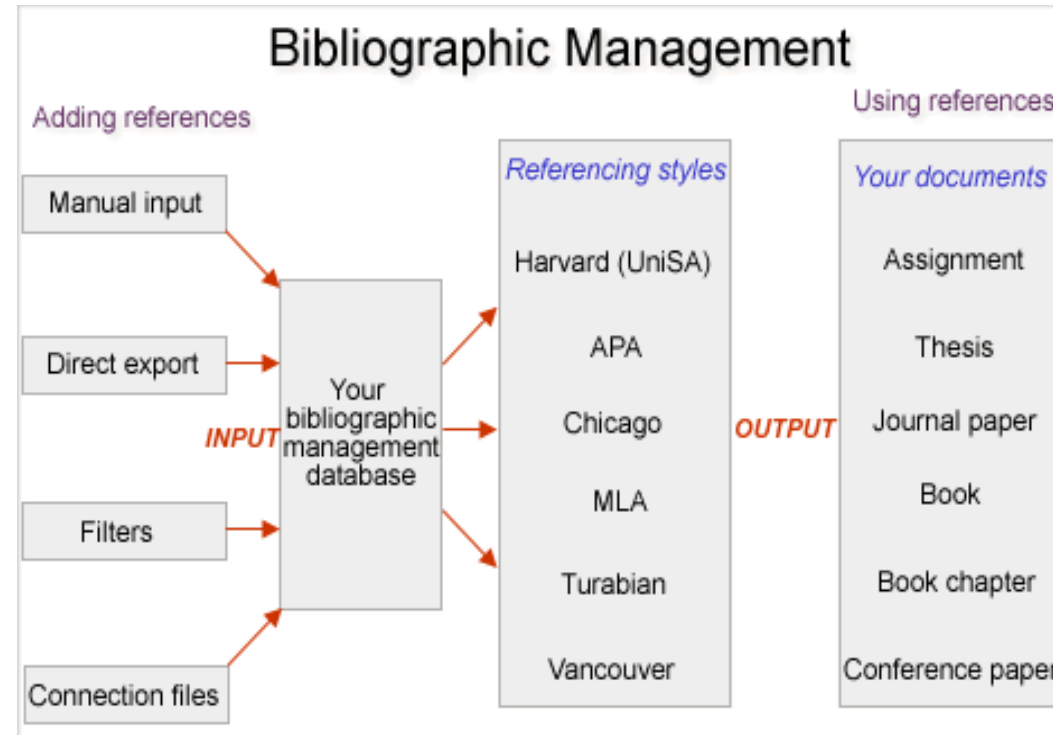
Bibliographic Management

Adding references

Using references

Manual input

Direct export

Filters

Connection files

INPUT

Your bibliographic management database

Referencing styles

Harvard (UniSA)

APA

Chicago

MLA

Turabian

Vancouver

OUTPUT

Your documents

Assignment

Thesis

Journal paper

Book

Book chapter

Conference paper